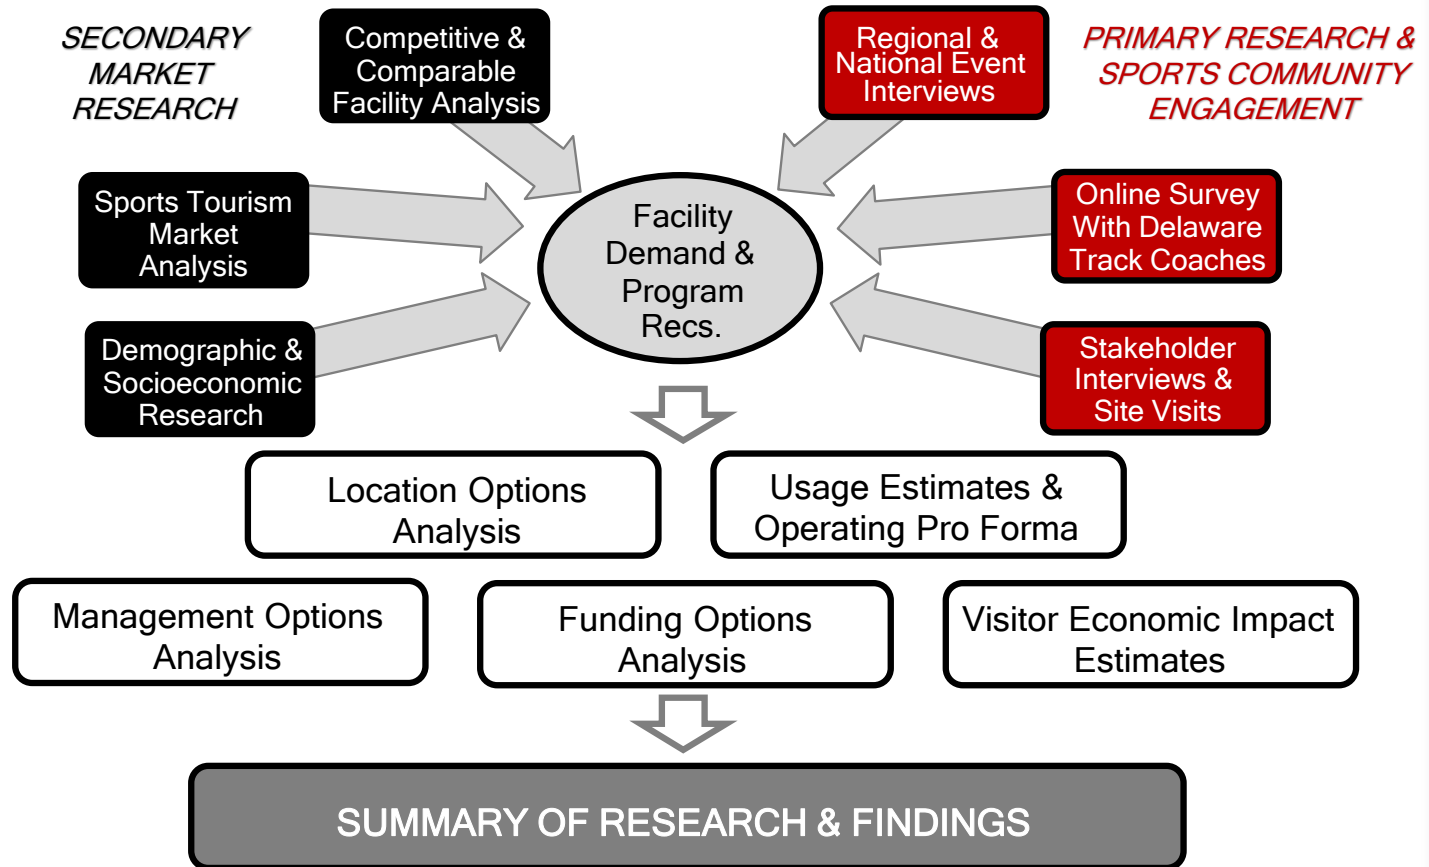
SECONDARY MARKET RESEARCH

Competitive & Comparable Facility Analysis

Regional & National Event Interviews

PRIMARY RESEARCH & SPORTS COMMUNITY ENGAGEMENT

Sports Tourism Market Analysis

Facility Demand & Program Recs.

Online Survey With Delaware Track Coaches

Demographic & Socioeconomic Research

Stakeholder Interviews & Site Visits

Location Options Analysis

Usage Estimates & Operating Pro Forma

Management Options Analysis

Funding Options Analysis

Visitor Economic Impact Estimates

SUMMARY OF RESEARCH & FINDINGS